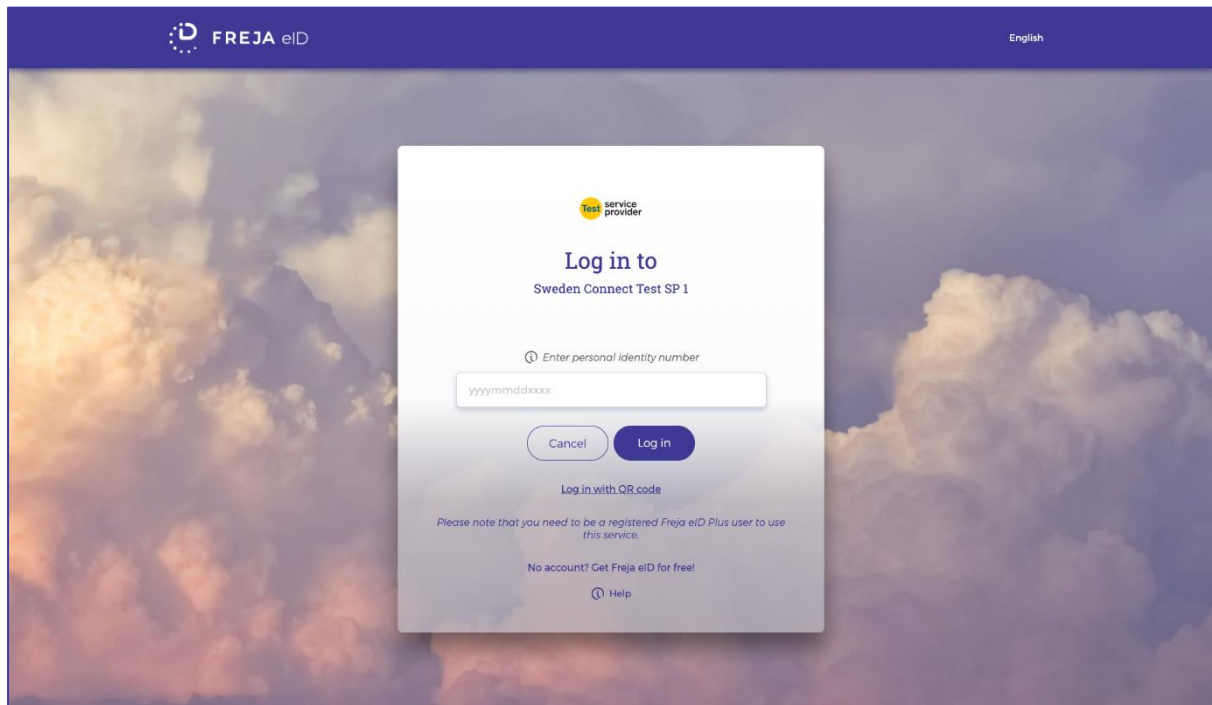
FREJA eID

English

Test service provider

Log in to
Sweden Connect Test SP 1

Enter personal identity number

yyyymmddxxxx

Cancel Log in

Log in with QR code

Please note that you need to be a registered Freja eID Plus user to use this service.

No account? Get Freja eID for free!

Help